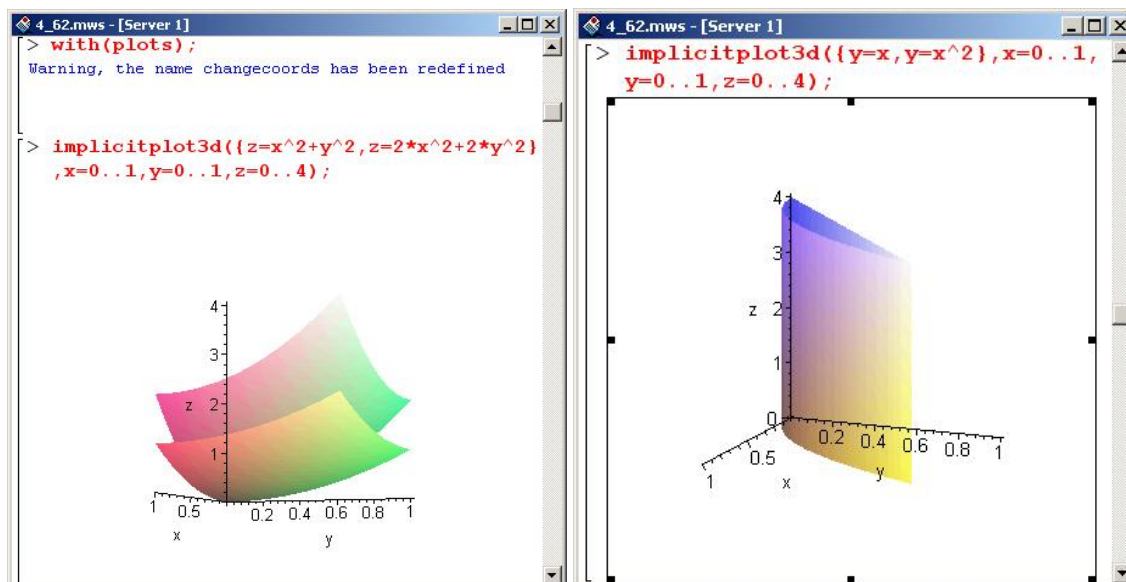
4_62.mws - [Server 1]

> with(plots);

Warning, the name changecoords has been redefined

> implicitplot3d({z=x^2+y^2,z=2*x^2+2*y^2},x=0..1,y=0..1,z=0..4);

4
3
z 2
1
1 0.5
x
0.2 0.4 0.6 0.8 1
y

4_62.mws - [Server 1]

> implicitplot3d({y=x,y=x^2},x=0..1,y=0..1,z=0..4);

4
3
z 2
1
0
0.2 0.4 0.6 0.8 1
y
0.5
1
x